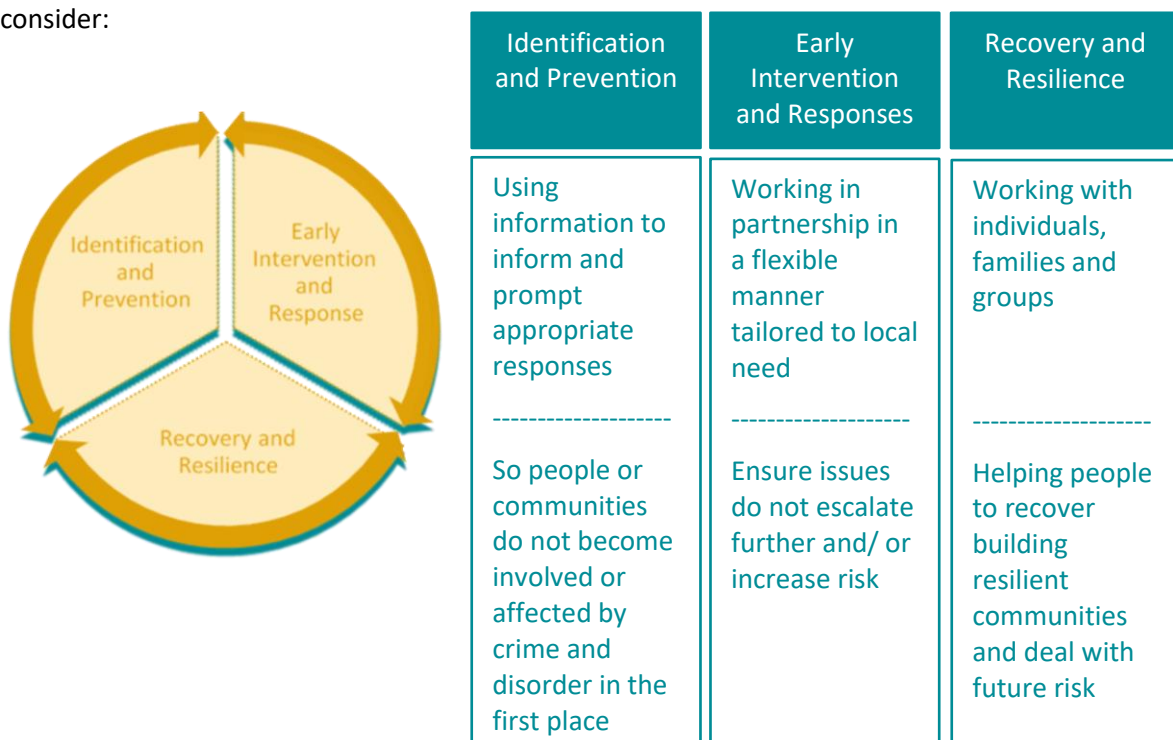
consider:

Identification and Prevention

Early Intervention and Response

Recovery and Resilience

| Identification and Prevention | Early Intervention and Responses | Recovery and Resilience |
|---|---|---|
| Using information to inform and prompt appropriate responses<br>--------------------<br>So people or communities do not become involved or affected by crime and disorder in the first place | Working in partnership in a flexible manner tailored to local need<br>--------------------<br>Ensure issues do not escalate further and/ or increase risk | Working with individuals, families and groups<br>--------------------<br>Helping people to recover building resilient communities and deal with future risk |